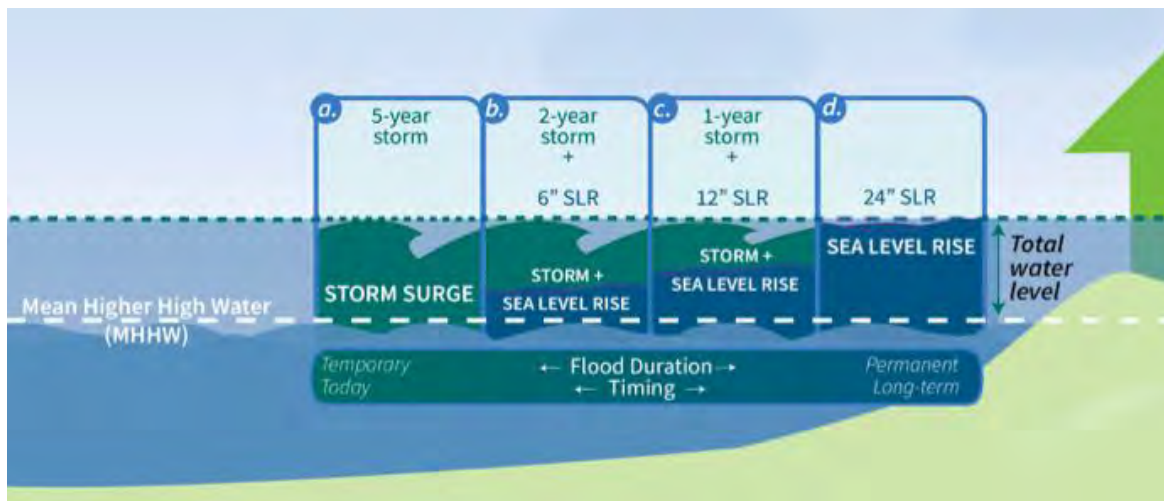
a. 5-year storm

b. 2-year storm + 6" SLR

c. 1-year storm + 12" SLR

d. 24" SLR

STORM SURGE

STORM + SEA LEVEL RISE

STORM + SEA LEVEL RISE

SEA LEVEL RISE

Total water level

Mean Higher High Water (MHHW)

Temporary Today

← Flood Duration →
← Timing →

Permanent Long-term